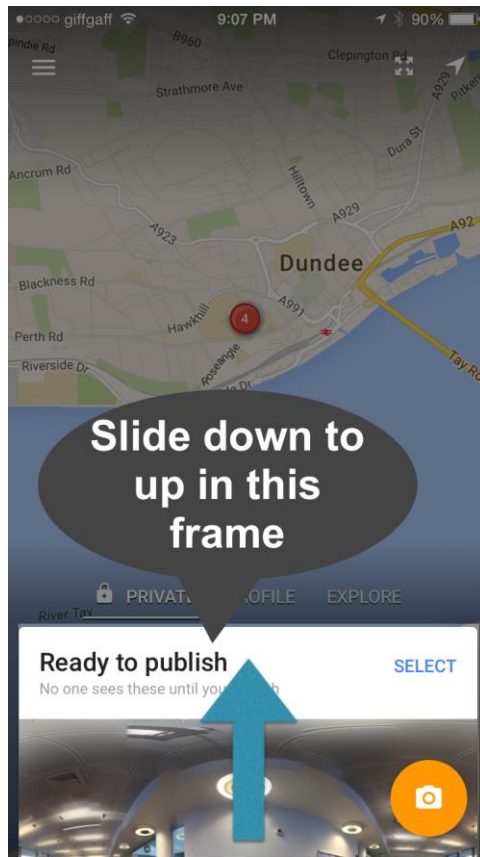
●○○○○ giffgaff 9:07 PM 90%

ndie Rd
B960
Clepington Rd
Strathmore Ave
A929
Pitker
Dura St
Ancrum Rd
Hilltown
A929
A923
A92
Dundee
Blackness Rd
A991
Hawkhill
4
Perth Rd
Roseangle
Tay R
Riverside Dr
Dr

Slide down to up in this frame

PRIVAT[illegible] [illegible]OFILE EXPLORE
River Tay

Ready to publish
SELECT
No one sees these until you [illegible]h